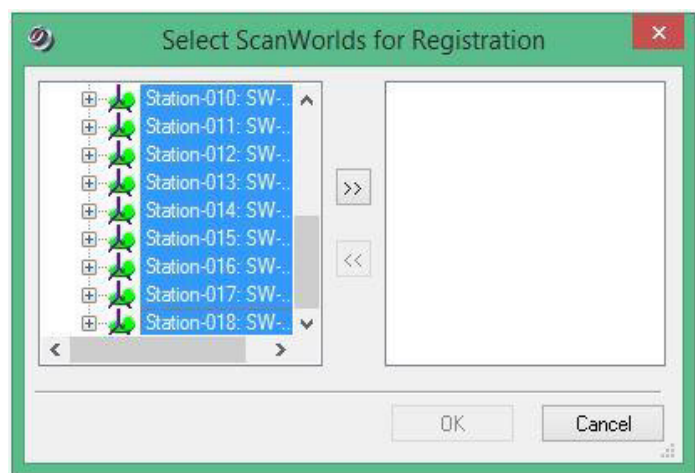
Select ScanWorlds for Registration

Station-010: SW-...
Station-011: SW-...
Station-012: SW-...
Station-013: SW-...
Station-014: SW-...
Station-015: SW-...
Station-016: SW-...
Station-017: SW-...
Station-018: SW-...

>>

<<

OK

Cancel